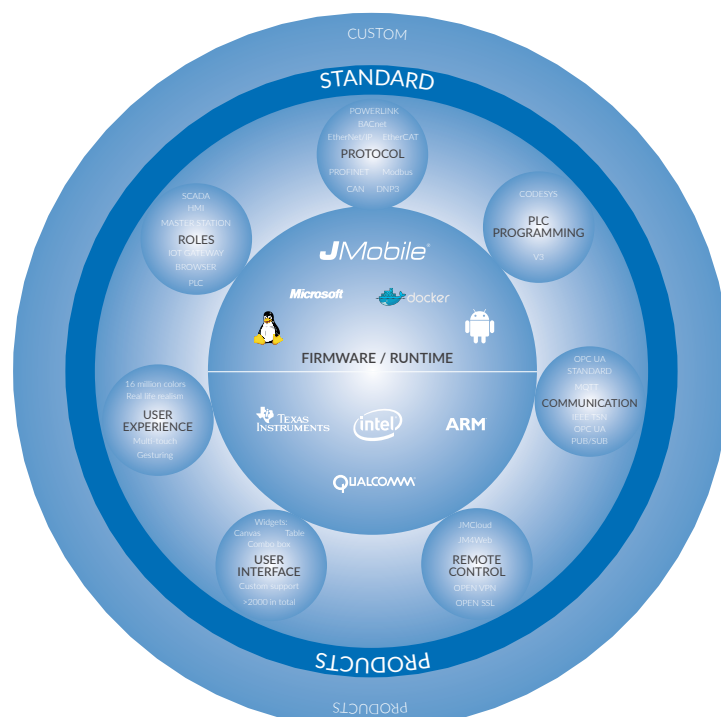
CUSTOM

STANDARD

POWERLINK
BACnet
EtherNet/IP EtherCAT
PROTOCOL
PROFINET Modbus
CAN DNP3

SCADA
HMI
MASTER STATION
ROLES
IOT GATEWAY
BROWSER
PLC

CODESYS
PLC PROGRAMMING
V3

JMobile

Microsoft

docker

FIRMWARE / RUNTIME

16 million colors
Real life realism
USER EXPERIENCE
Multi-touch
Gesturing

OPC UA
STANDARD
MQTT
COMMUNICATION
IEEE TSN
OPC UA
PUB/SUB

TEXAS INSTRUMENTS

intel

ARM

QUALCOMM

Widgets:
Canvas Table
Combo box
USER INTERFACE
Custom support
>2000 in total

JMCloud
JM4Web
REMOTE CONTROL
OPEN VPN
OPEN SSL

PRODUCTS

PRODUCTS